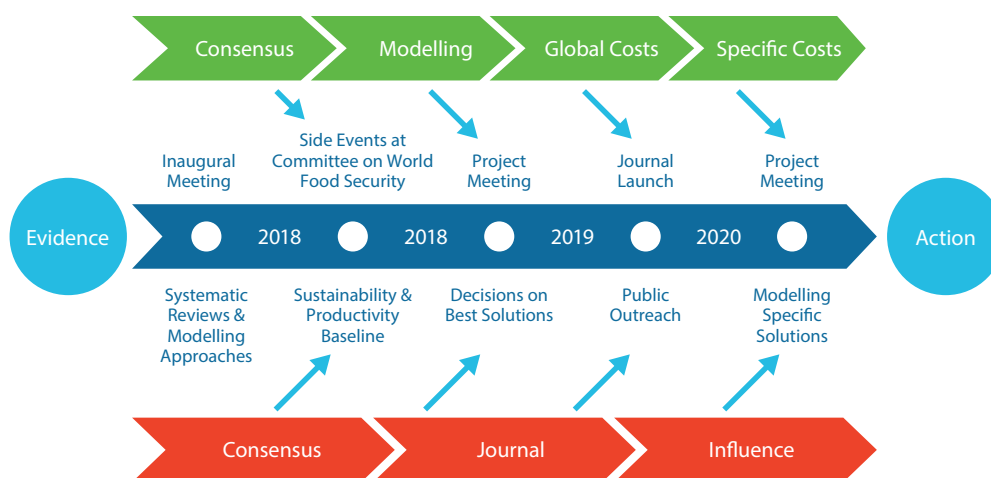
Consensus
Modelling
Global Costs
Specific Costs

Inaugural Meeting
Side Events at Committee on World Food Security
Project Meeting
Journal Launch
Project Meeting

Evidence
2018
2018
2019
2020
Action

Systematic Reviews & Modelling Approaches
Sustainability & Productivity Baseline
Decisions on Best Solutions
Public Outreach
Modelling Specific Solutions

Consensus
Journal
Influence